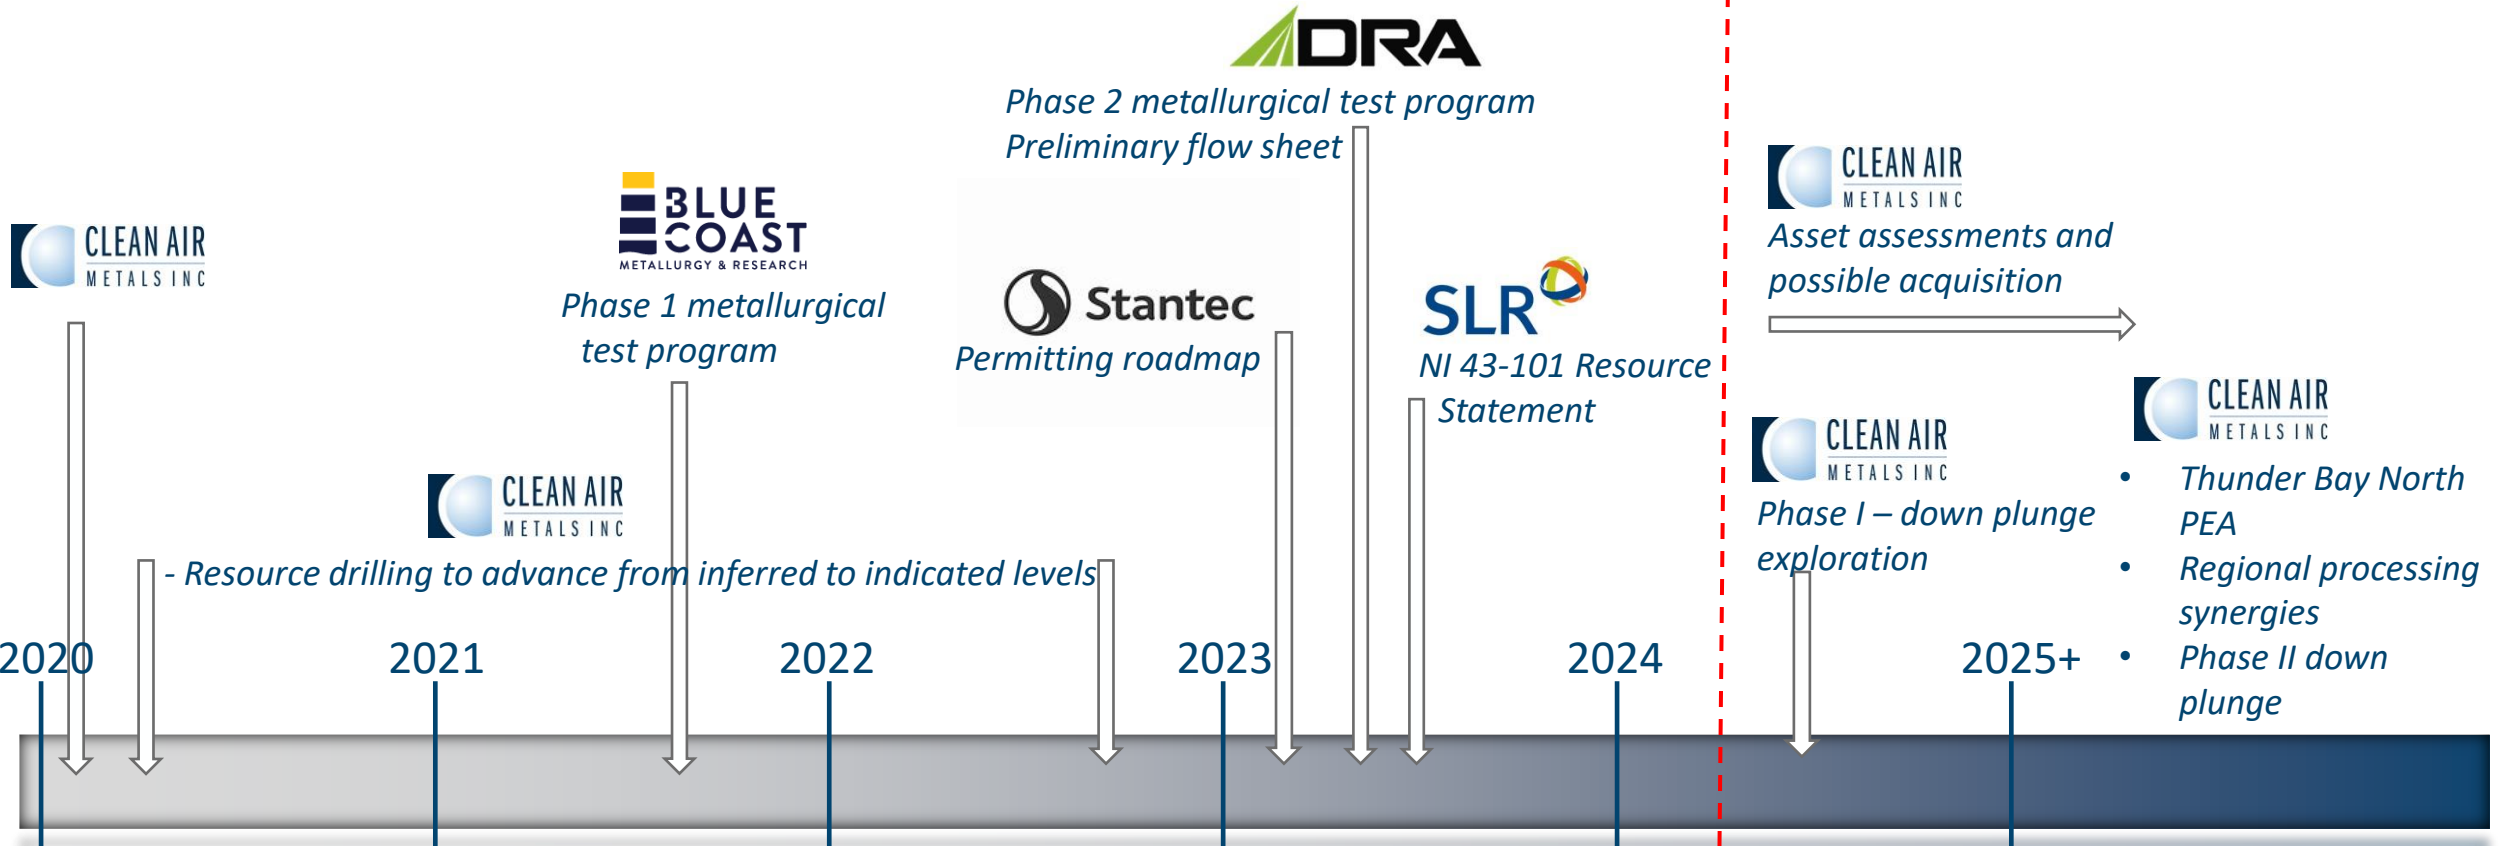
DRA

Phase 2 metallurgical test program
Preliminary flow sheet

CLEAN AIR METALS INC

BLUE COAST METALLURGY & RESEARCH

Phase 1 metallurgical test program

Stantec

Permitting roadmap

SLR

NI 43-101 Resource Statement

CLEAN AIR METALS INC

Asset assessments and possible acquisition

CLEAN AIR METALS INC

- Resource drilling to advance from inferred to indicated levels

CLEAN AIR METALS INC

Phase I – down plunge exploration

CLEAN AIR METALS INC

• Thunder Bay North PEA
• Regional processing synergies
• Phase II down plunge

2020 2021 2022 2023 2024 2025+